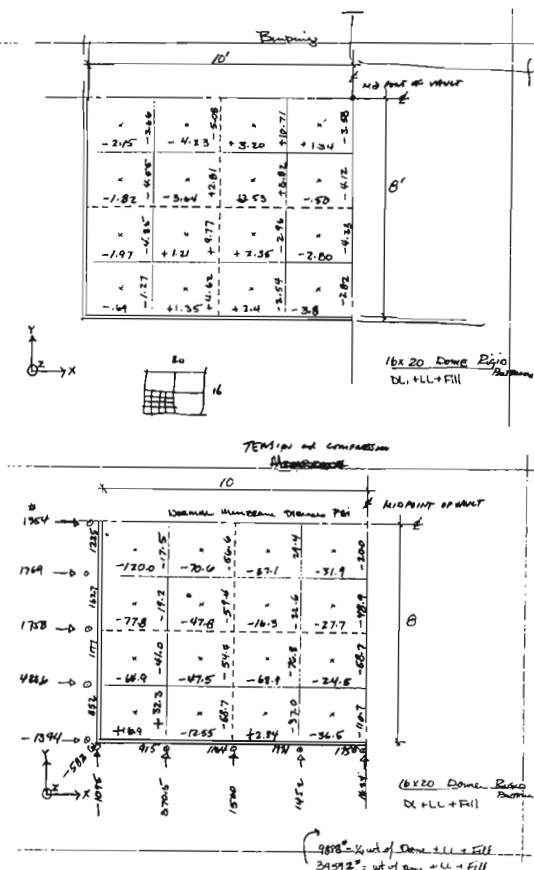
Building

10'

MID POINT OF VAULT

8'

| -2.45 3.66 | -4.23 5.08 | +3.20 +10.71 | +1.34 -3.58 |
|---|---|---|---|
| -1.82 -4.85 | -3.64 +2.81 | +2.53 +3.82 | -.50 -4.12 |
| -1.97 -4.85 | +1.21 +9.77 | +7.36 -2.96 | -2.80 -4.35 |
| -.69 -1.27 | +1.35 +4.62 | +2.4 -3.54 | -3.8 -2.82 |

Y
Z X

20

16

16x20 Dome Rigid Bottom
DL+LL+Fill

TENSION and COMPRESSION
MEMBRANE

10

NORMAL MEMBRANE DIAGRAM PSI

MIDPOINT OF VAULT

8

| -120.0 -17.5 | -70.6 -66.6 | -57.1 39.4 | -31.9 -200 |
|---|---|---|---|
| -77.8 -19.2 | -47.8 -57.4 | -16.3 32.6 | -27.7 -48.9 |
| -66.9 -41.0 | -47.5 54.9 | -69.9 -76.8 | -24.5 -68.7 |
| +16.9 +32.3 | -12.55 -68.7 | +2.84 -32.0 | -36.5 -40.7 |

#
1954
1769
1758
4226
-1394
1235
1627
1177
852
-568
915
1164
1931
1538
-1016
370.6
1590
1452
1659

Y
Z X

16x20 Dome Rigid Bottom
DL+LL+Fill

9858# = ¼ wt of Dome + LL + Fill
34592# = wt of Dome + LL + Fill